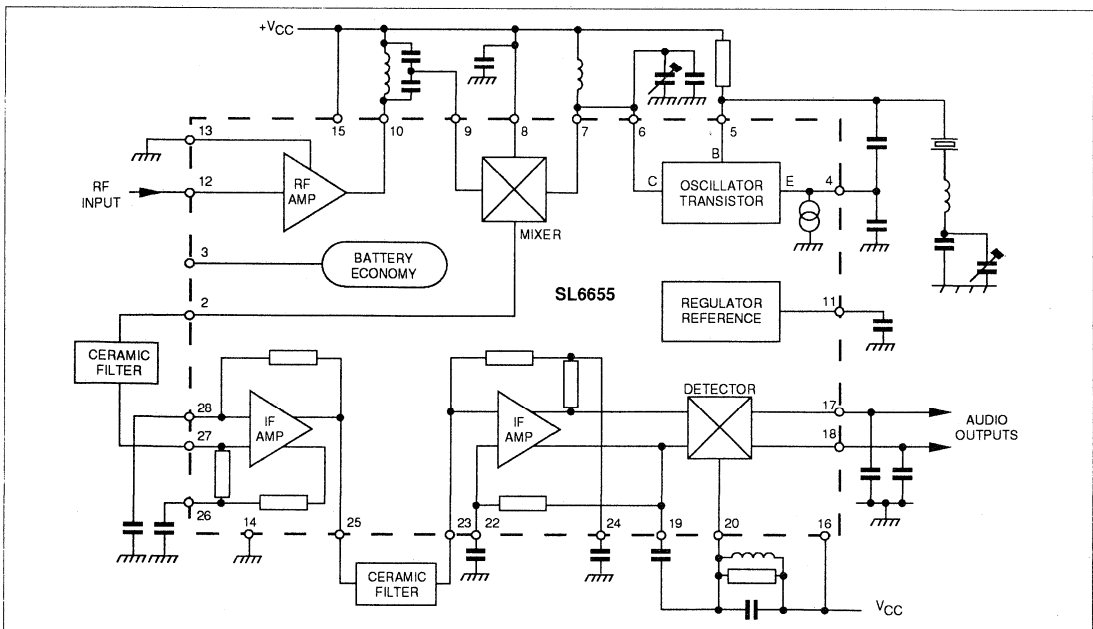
$+V_{CC}$

15 10 9 8 7 6 5

13

12

RF INPUT

RF AMP

MIXER

C OSCILLATOR TRANSISTOR E

B

4

3

BATTERY ECONOMY

SL6655

2

REGULATOR REFERENCE

11

CERAMIC FILTER

28

27

IF AMP

26

14

25

IF AMP

DETECTOR

17

18

AUDIO OUTPUTS

23 22 24 19 20 16

CERAMIC FILTER

$V_{CC}$